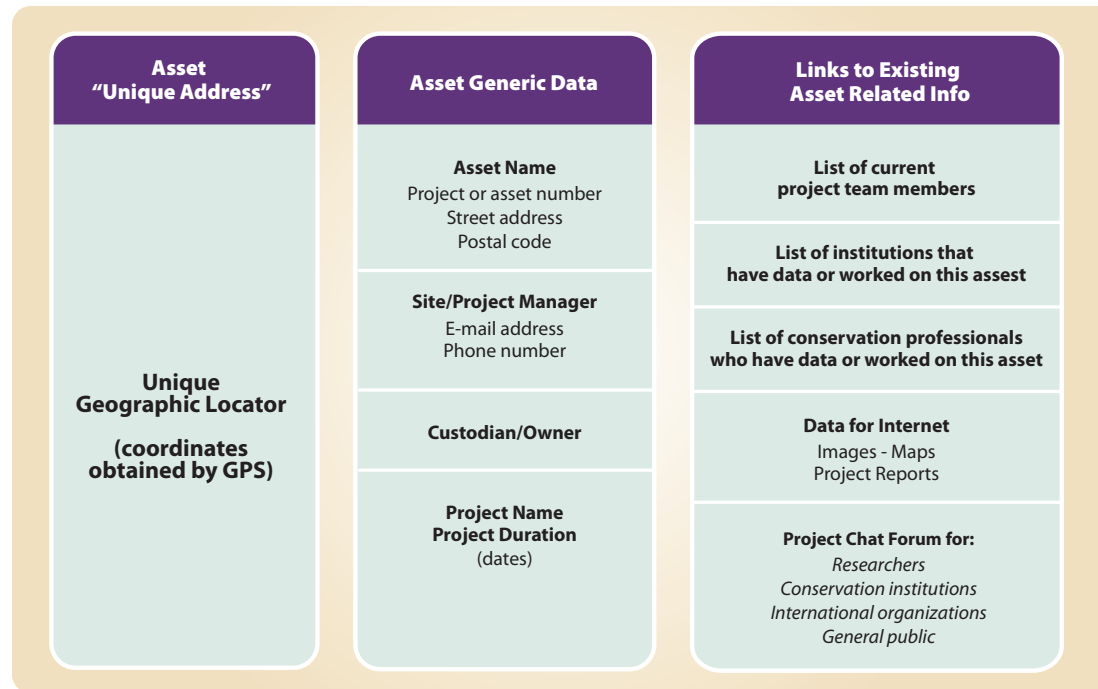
Asset
"Unique Address"

Unique
Geographic Locator

(coordinates
obtained by GPS)

Asset Generic Data

Asset Name
Project or asset number
Street address
Postal code

Site/Project Manager
E-mail address
Phone number

Custodian/Owner

Project Name
Project Duration
(dates)

Links to Existing
Asset Related Info

List of current
project team members

List of institutions that
have data or worked on this assest

List of conservation professionals
who have data or worked on this asset

Data for Internet
Images - Maps
Project Reports

Project Chat Forum for:
*Researchers*
*Conservation institutions*
*International organizations*
*General public*